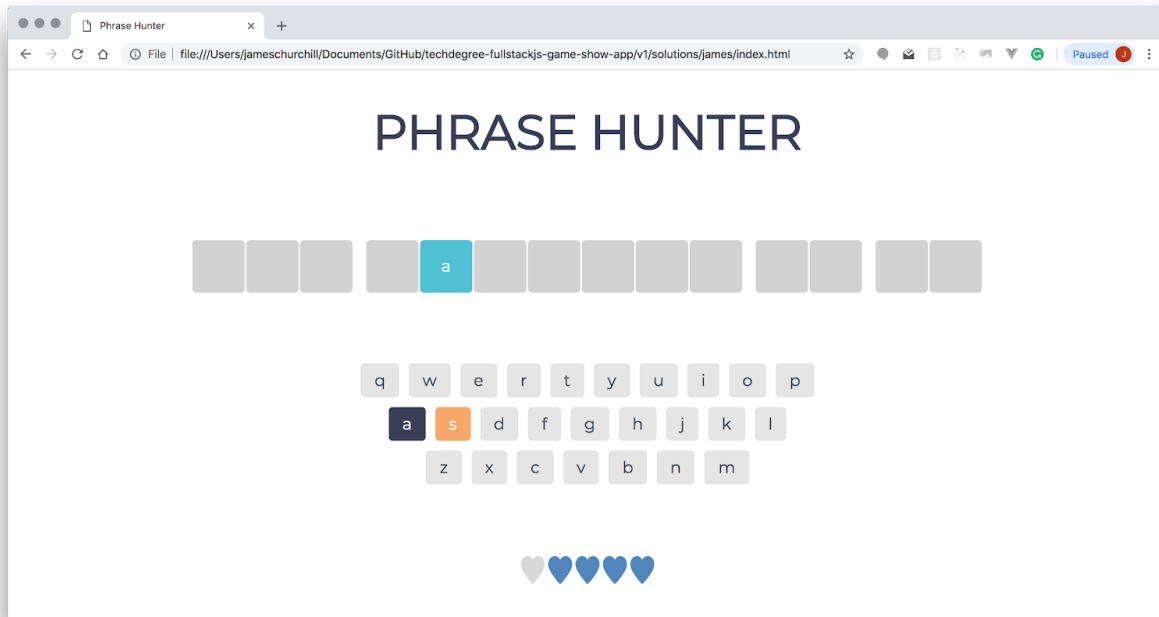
Phrase Hunter

File | file:///Users/jameschurchill/Documents/GitHub/techdegree-fullstackjs-game-show-app/v1/solutions/james/index.html

Paused J

PHRASE HUNTER

a

q w e r t y u i o p
a s d f g h j k l
z x c v b n m